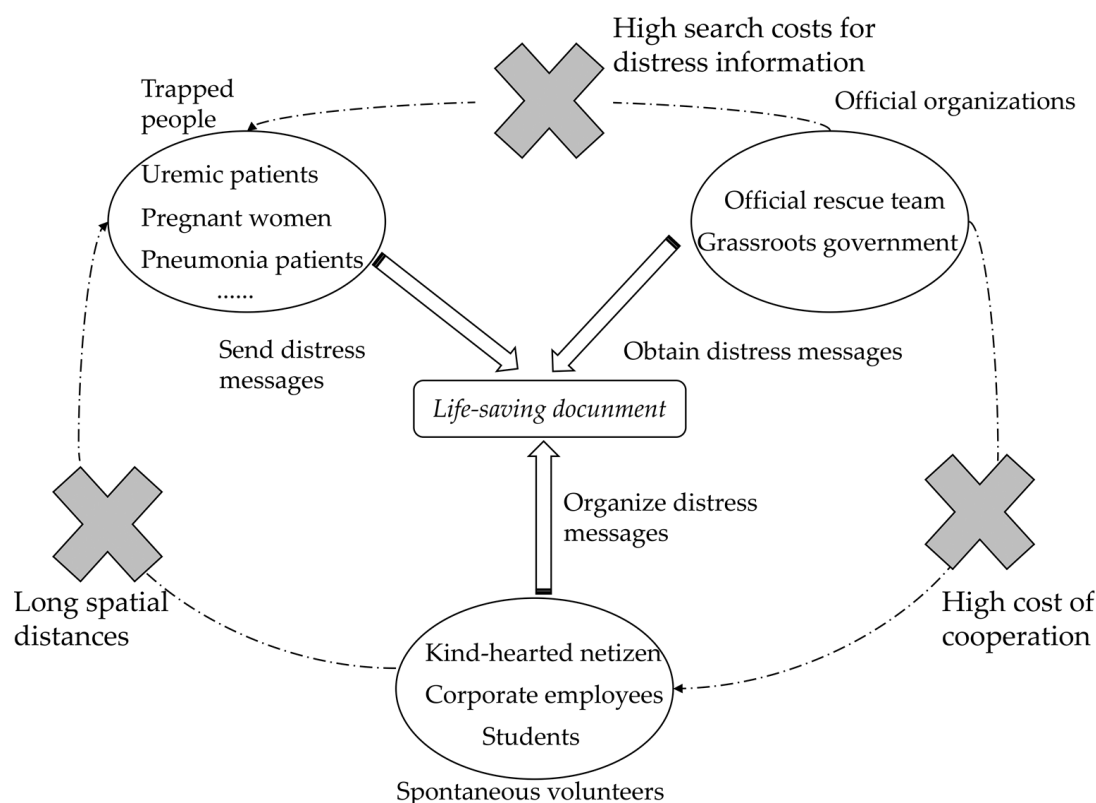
High search costs for distress information

Trapped people

Official organizations

Uremic patients

Pregnant women

Pneumonia patients

......

Official rescue team

Grassroots government

Send distress messages

Obtain distress messages

*Life-saving document*

Organize distress messages

Long spatial distances

High cost of cooperation

Kind-hearted netizen

Corporate employees

Students

Spontaneous volunteers